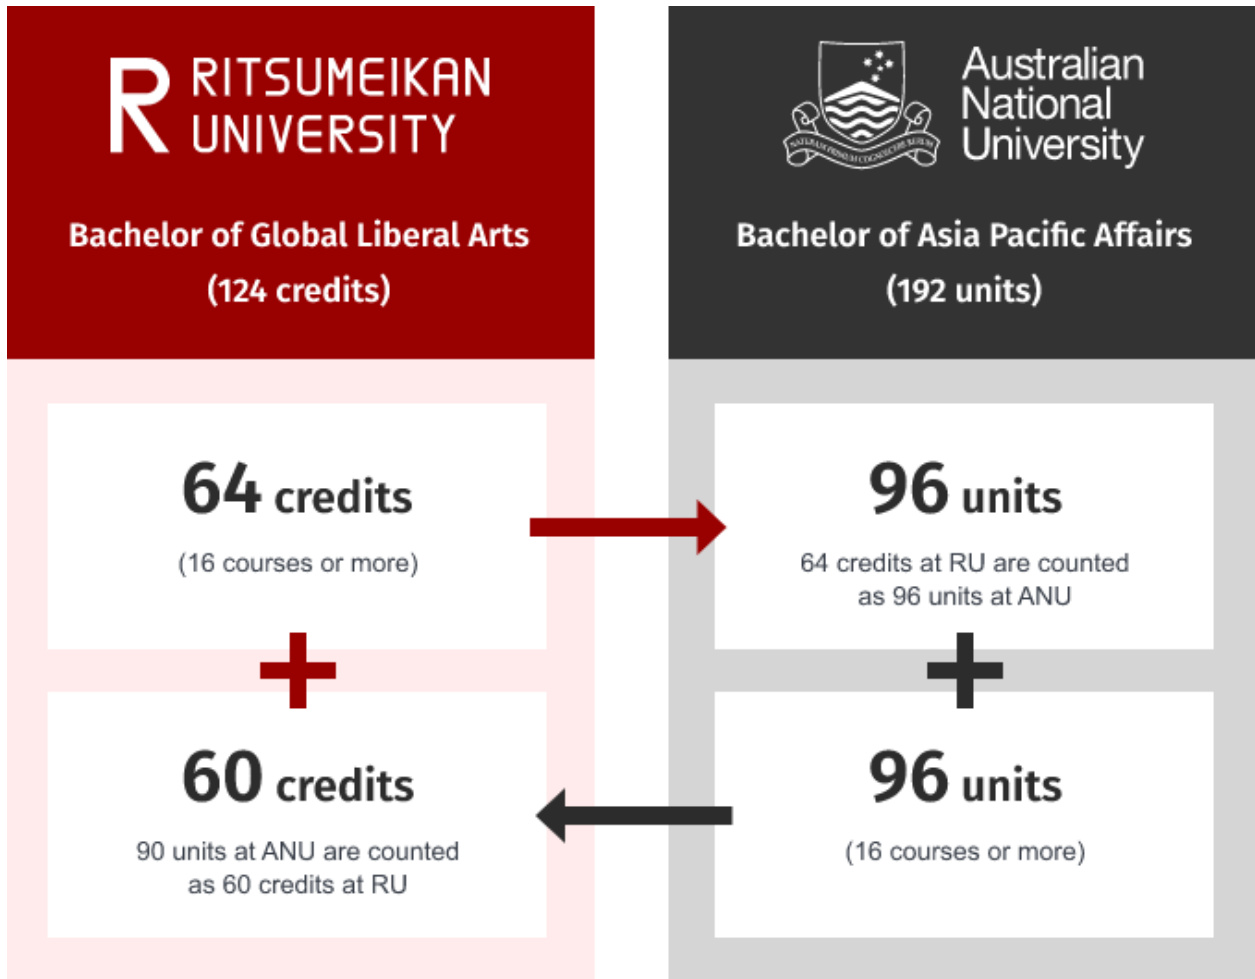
R RITSUMEIKAN UNIVERSITY

Bachelor of Global Liberal Arts
(124 credits)

Australian National University

Bachelor of Asia Pacific Affairs
(192 units)

64 credits
(16 courses or more)

96 units
64 credits at RU are counted as 96 units at ANU

60 credits
90 units at ANU are counted as 60 credits at RU

96 units
(16 courses or more)